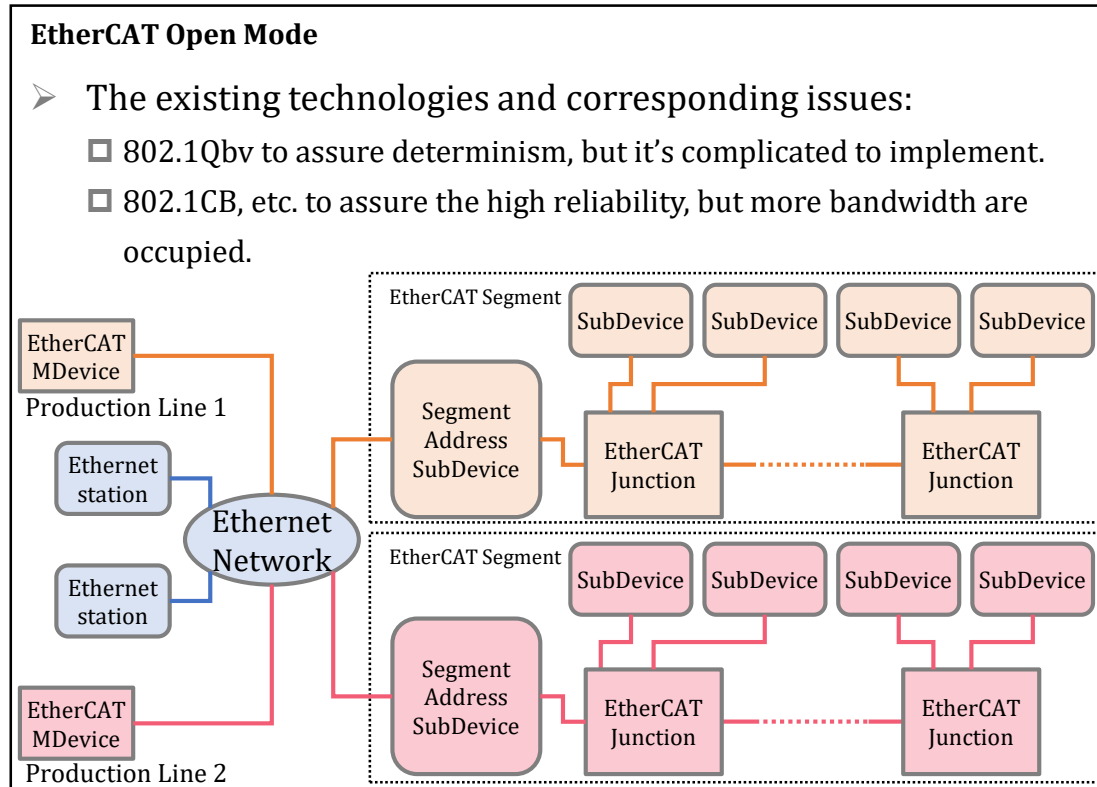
EtherCAT Open Mode

The existing technologies and corresponding issues:

802.1Qbv to assure determinism, but it's complicated to implement.

802.1CB, etc. to assure the high reliability, but more bandwidth are occupied.

EtherCAT Segment

SubDevice SubDevice SubDevice SubDevice

EtherCAT MDevice

Production Line 1

Segment Address SubDevice

EtherCAT Junction

EtherCAT Junction

Ethernet station

Ethernet Network

EtherCAT Segment

SubDevice SubDevice SubDevice SubDevice

Ethernet station

Segment Address SubDevice

EtherCAT Junction

EtherCAT Junction

EtherCAT MDevice

Production Line 2